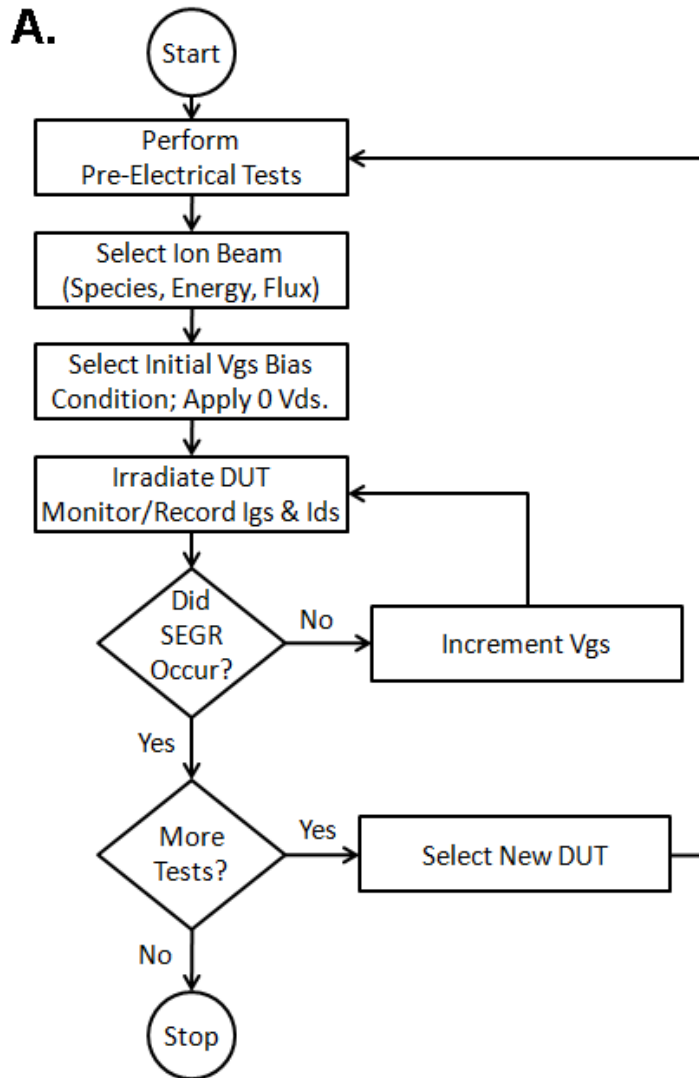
A.

Start

Perform Pre-Electrical Tests

Select Ion Beam (Species, Energy, Flux)

Select Initial Vgs Bias Condition; Apply 0 Vds.

Irradiate DUT Monitor/Record Igs & Ids

Did SEGR Occur?

No

Increment Vgs

Yes

More Tests?

Yes

Select New DUT

No

Stop